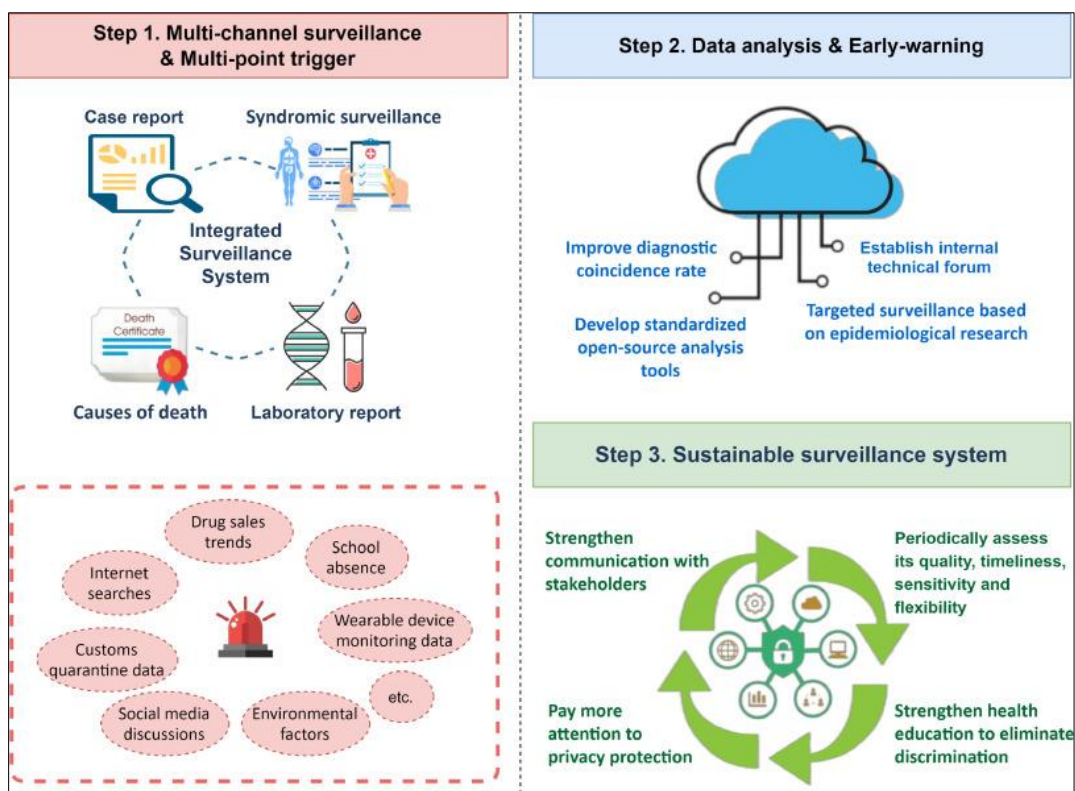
Step 1. Multi-channel surveillance & Multi-point trigger

Case report

Syndromic surveillance

Integrated Surveillance System

Death Certificate

Causes of death

Laboratory report

Drug sales trends

School absence

Internet searches

Wearable device monitoring data

Customs quarantine data

etc.

Social media discussions

Environmental factors

Step 2. Data analysis & Early-warning

Improve diagnostic coincidence rate

Establish internal technical forum

Targeted surveillance based on epidemiological research

Develop standardized open-source analysis tools

Step 3. Sustainable surveillance system

Strengthen communication with stakeholders

Periodically assess its quality, timeliness, sensitivity and flexibility

Pay more attention to privacy protection

Strengthen health education to eliminate discrimination